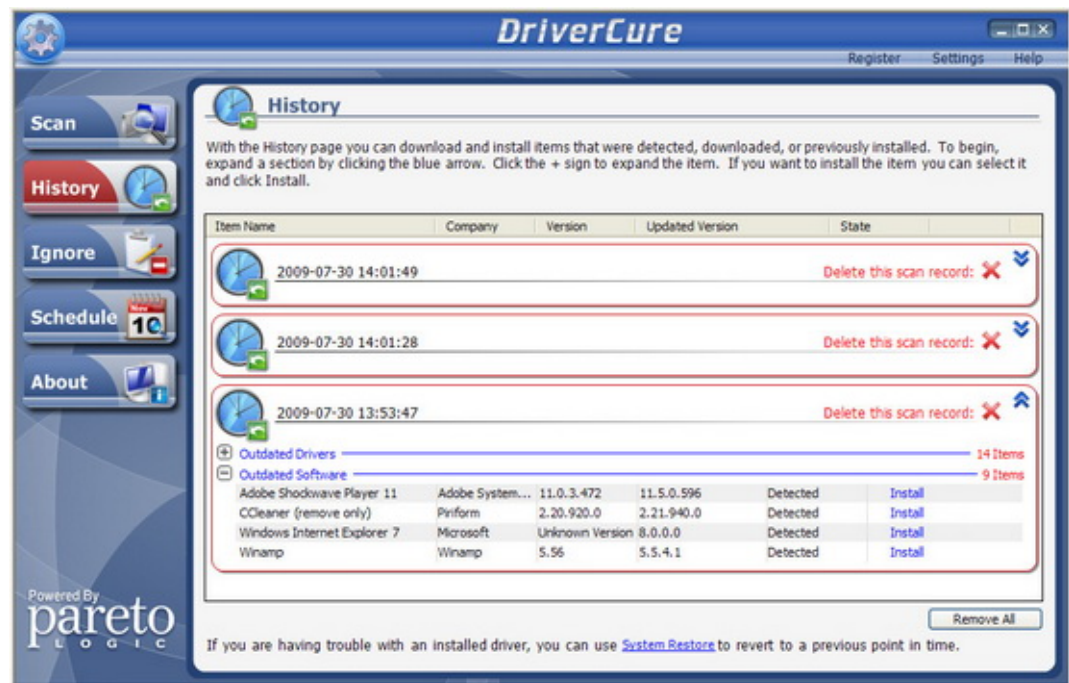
DriverCure

Register Settings Help

Scan

History

Ignore

Schedule

10

About

Powered By
pareto
LOGIC

History

With the History page you can download and install items that were detected, downloaded, or previously installed. To begin, expand a section by clicking the blue arrow. Click the + sign to expand the item. If you want to install the item you can select it and click Install.

| Item Name | Company | Version | Updated Version | State |
|---|---|---|---|---|

2009-07-30 14:01:49 Delete this scan record:

2009-07-30 14:01:28 Delete this scan record:

2009-07-30 13:53:47 Delete this scan record:

Outdated Drivers 14 Items
Outdated Software 9 Items

| | | | | | |
|---|---|---|---|---|---|
| Adobe Shockwave Player 11 | Adobe System... | 11.0.3.472 | 11.5.0.596 | Detected | Install |
| CCleaner (remove only) | Piriform | 2.20.920.0 | 2.21.940.0 | Detected | Install |
| Windows Internet Explorer 7 | Microsoft | Unknown Version | 8.0.0.0 | Detected | Install |
| Winamp | Winamp | 5.56 | 5.5.4.1 | Detected | Install |

Remove All

If you are having trouble with an installed driver, you can use System Restore to revert to a previous point in time.